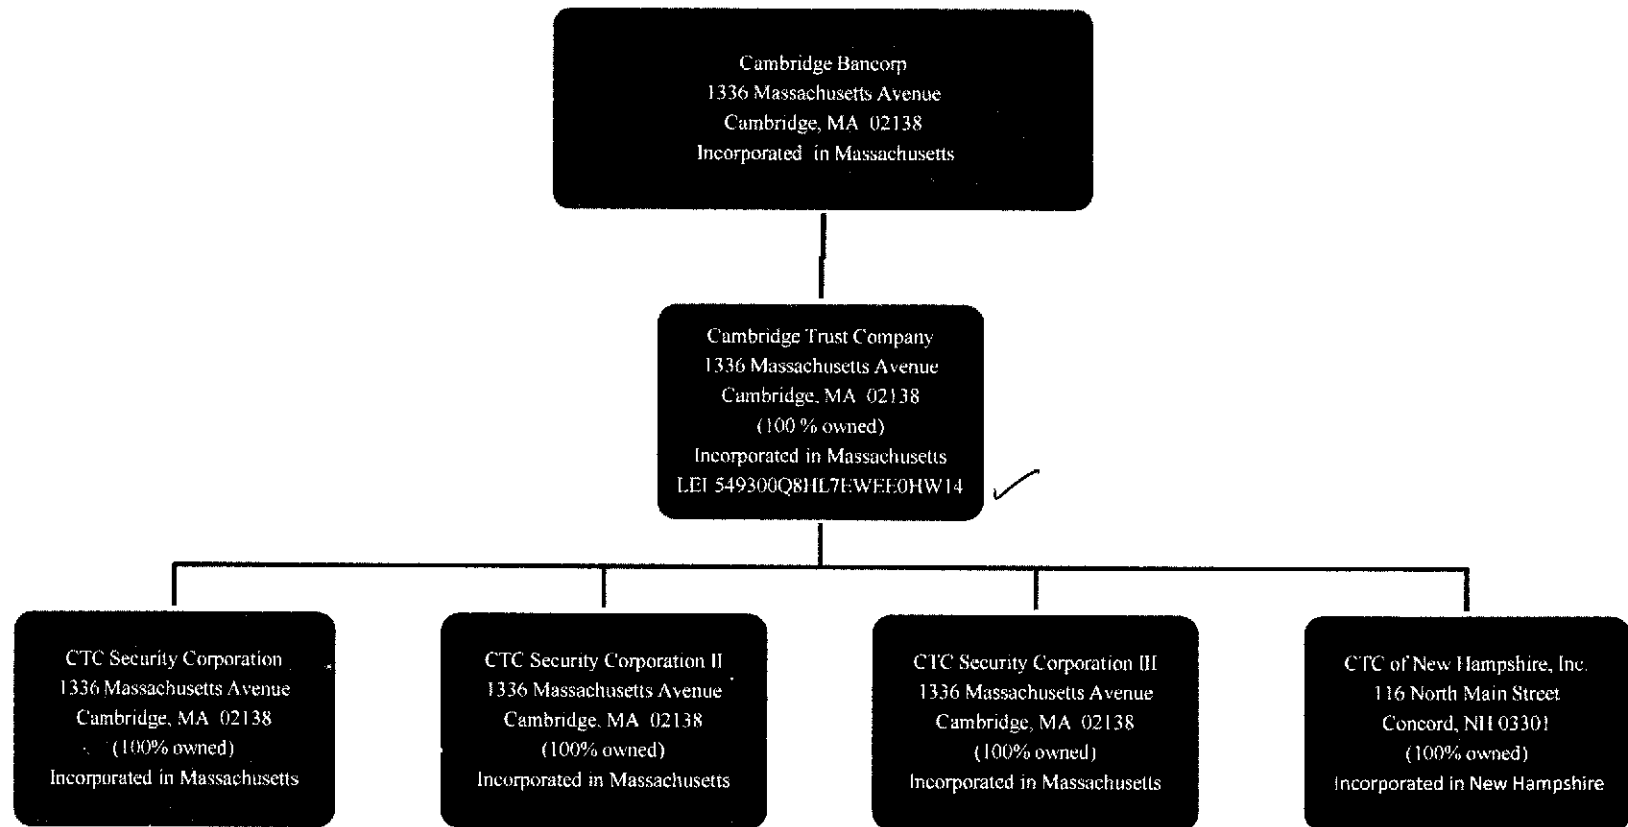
Cambridge Bancorp
1336 Massachusetts Avenue
Cambridge, MA 02138
Incorporated in Massachusetts

Cambridge Trust Company
1336 Massachusetts Avenue
Cambridge, MA 02138
(100 % owned)
Incorporated in Massachusetts
LEI 549300Q8HL7EWEE0HW14

CTC Security Corporation
1336 Massachusetts Avenue
Cambridge, MA 02138
(100% owned)
Incorporated in Massachusetts

CTC Security Corporation II
1336 Massachusetts Avenue
Cambridge, MA 02138
(100% owned)
Incorporated in Massachusetts

CTC Security Corporation III
1336 Massachusetts Avenue
Cambridge, MA 02138
(100% owned)
Incorporated in Massachusetts

CTC of New Hampshire, Inc.
116 North Main Street
Concord, NH 03301
(100% owned)
Incorporated in New Hampshire